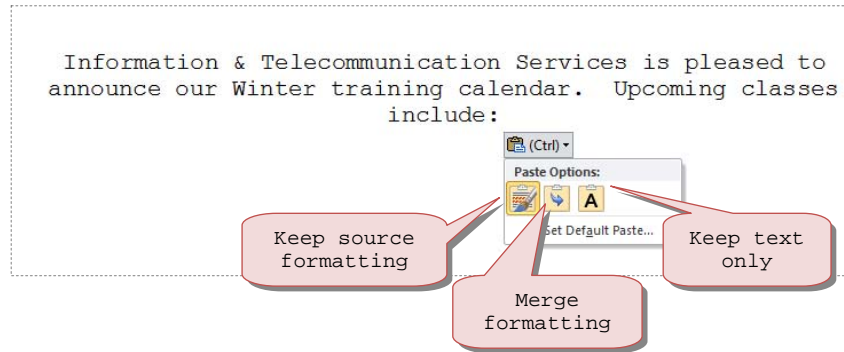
Information & Telecommunication Services is pleased to announce our Winter training calendar. Upcoming classes include:

(Ctrl)

Paste Options:

A

Set Default Paste...

Keep source formatting

Merge formatting

Keep text only